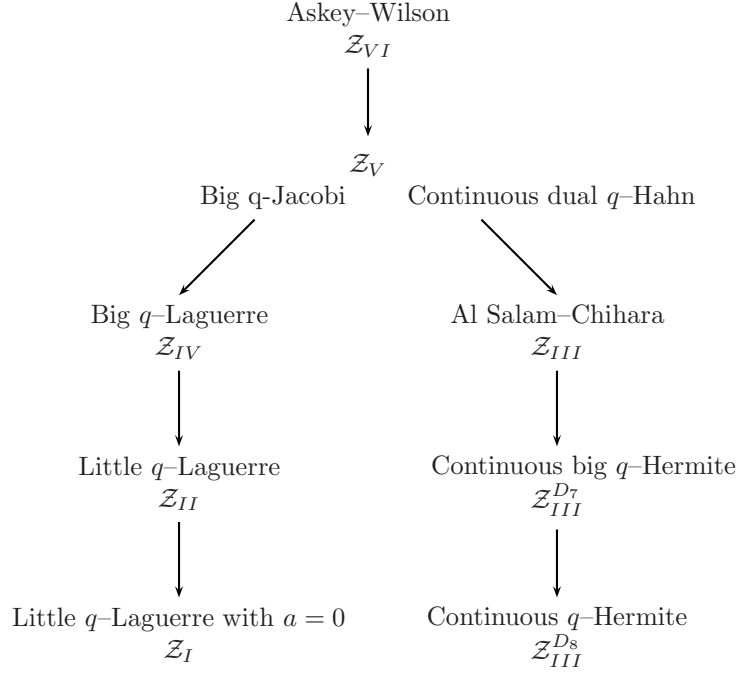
Askey–Wilson
$\mathcal{Z}_{VI}$

$\mathcal{Z}_{V}$
Big q-Jacobi Continuous dual $q$–Hahn

Big $q$–Laguerre
$\mathcal{Z}_{IV}$

Al Salam–Chihara
$\mathcal{Z}_{III}$

Little $q$–Laguerre
$\mathcal{Z}_{II}$

Continuous big $q$–Hermite
$\mathcal{Z}_{III}^{D_7}$

Little $q$–Laguerre with $a = 0$
$\mathcal{Z}_{I}$

Continuous $q$–Hermite
$\mathcal{Z}_{III}^{D_8}$